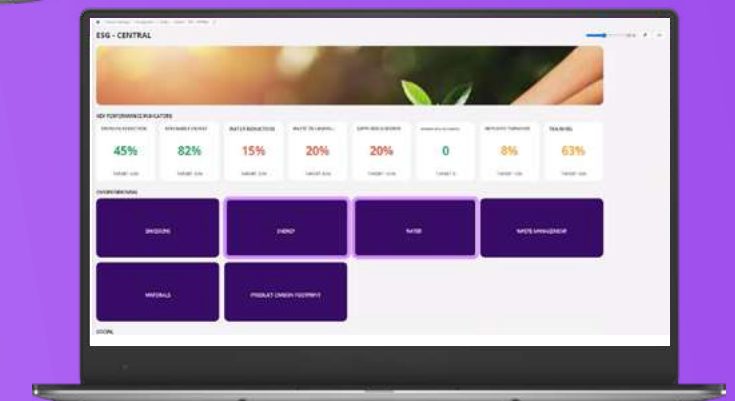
ESG - CENTRAL

KEY PERFORMANCE INDICATORS

| EMISSION REDUCTION | RENEWABLE ENERGY | WATER REDUCTION | WASTE TO LANDFILL | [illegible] | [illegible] | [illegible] | TRAINING |
|---|---|---|---|---|---|---|---|
| 45% | 82% | 15% | 20% | 20% | 0 | 8% | 63% |
| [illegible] | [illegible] | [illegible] | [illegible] | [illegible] | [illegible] | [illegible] | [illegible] |

ENVIRONMENTAL

EMISSIONS

ENERGY

WATER

WASTE MANAGEMENT

MATERIALS

PRODUCT CARBON FOOTPRINT

SOCIAL